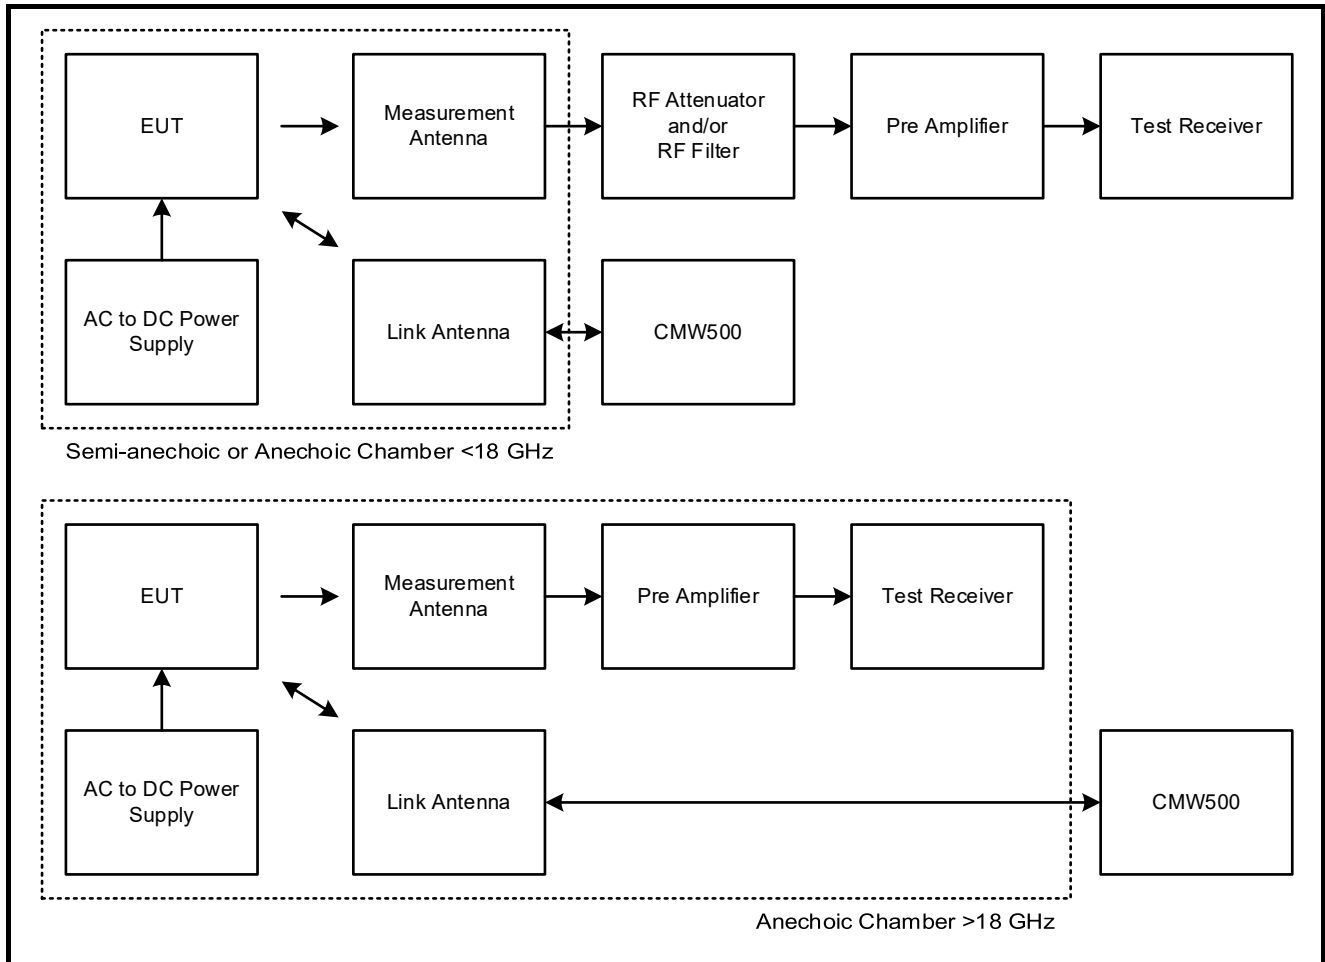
EUT

Measurement Antenna

RF Attenuator and/or RF Filter

Pre Amplifier

Test Receiver

AC to DC Power Supply

Link Antenna

CMW500

Semi-anechoic or Anechoic Chamber <18 GHz

EUT

Measurement Antenna

Pre Amplifier

Test Receiver

AC to DC Power Supply

Link Antenna

CMW500

Anechoic Chamber >18 GHz